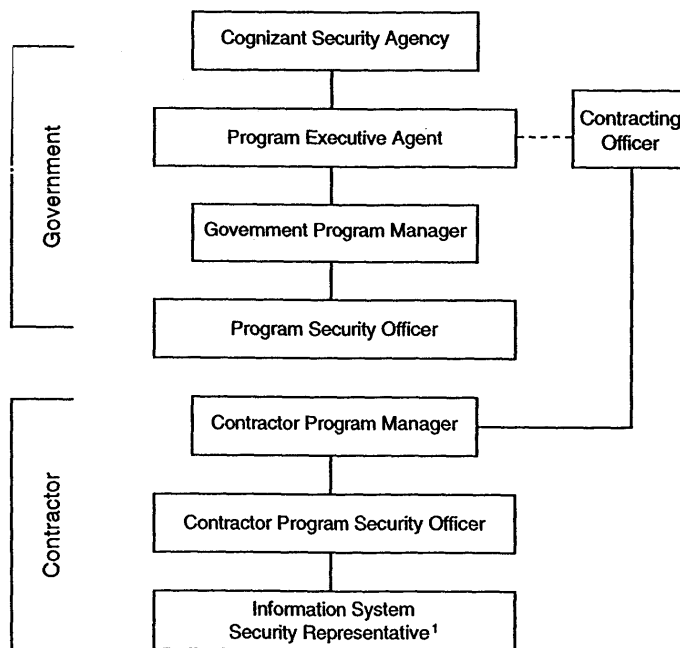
Government

Contractor

Cognizant Security Agency

Program Executive Agent

Contracting Officer

Government Program Manager

Program Security Officer

Contractor Program Manager

Contractor Program Security Officer

Information System Security Representative$^1$

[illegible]